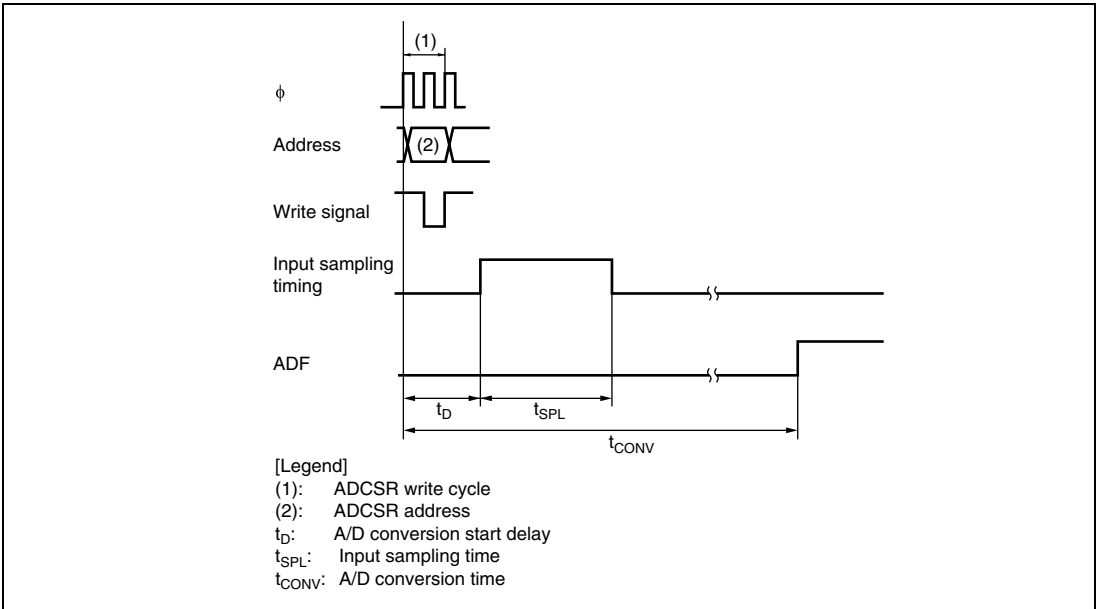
(1)

$\phi$

Address

(2)

Write signal

Input sampling timing

ADF

$t_D$

$t_{SPL}$

$t_{CONV}$

[Legend]
(1): ADCSR write cycle
(2): ADCSR address
$t_D$: A/D conversion start delay
$t_{SPL}$: Input sampling time
$t_{CONV}$: A/D conversion time